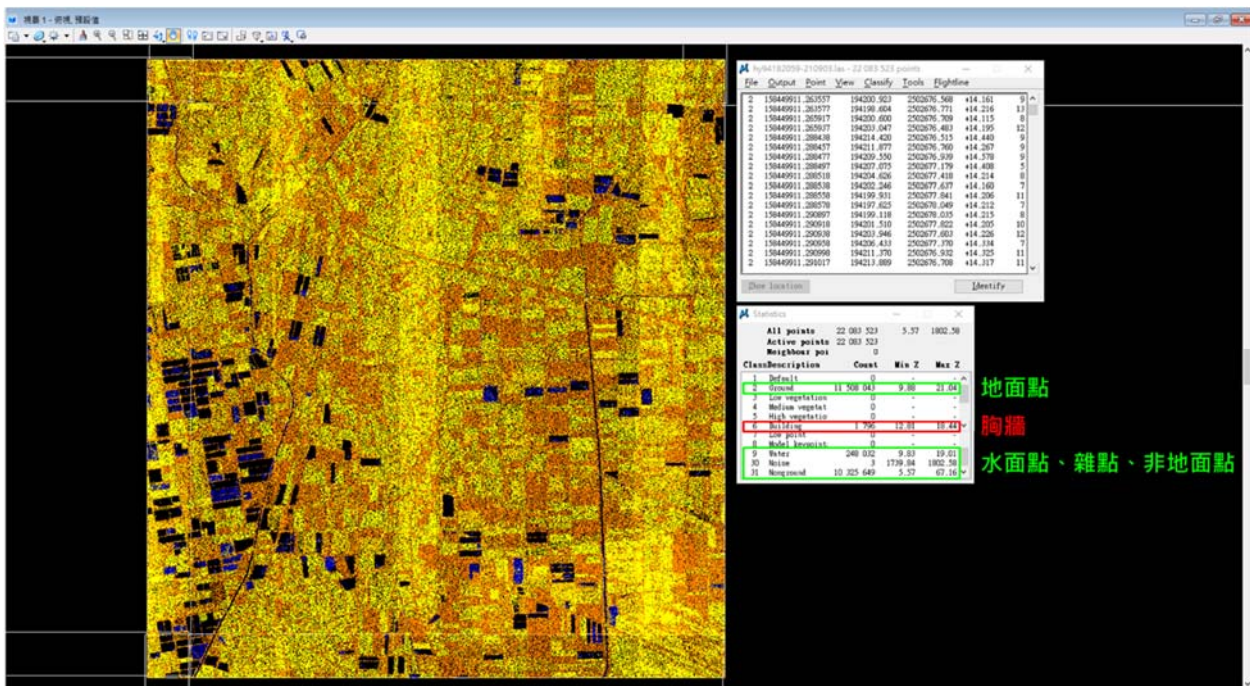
視圖 1 - 俯視, 預設值

hy94182059-210909.las - 22 083 523 points

File Output Point View Classify Tools Flightline

| | | | | | |
|---|---|---|---|---|---|
| 2 | 158449911.263557 | 194200.923 | 2502676.568 | +14.161 | 9 |
| 2 | 158449911.263577 | 194198.604 | 2502676.771 | +14.216 | 11 |
| 2 | 158449911.265917 | 194200.600 | 2502676.709 | +14.115 | 8 |
| 2 | 158449911.265937 | 194203.047 | 2502676.483 | +14.195 | 12 |
| 2 | 158449911.288438 | 194214.420 | 2502676.515 | +14.440 | 9 |
| 2 | 158449911.288457 | 194211.877 | 2502676.760 | +14.267 | 9 |
| 2 | 158449911.288477 | 194209.550 | 2502676.939 | +14.578 | 9 |
| 2 | 158449911.288497 | 194207.075 | 2502677.179 | +14.408 | 5 |
| 2 | 158449911.288518 | 194204.626 | 2502677.418 | +14.214 | 8 |
| 2 | 158449911.288538 | 194202.246 | 2502677.637 | +14.160 | 7 |
| 2 | 158449911.288558 | 194199.931 | 2502677.841 | +14.206 | 11 |
| 2 | 158449911.288578 | 194197.625 | 2502678.049 | +14.212 | 7 |
| 2 | 158449911.290897 | 194199.118 | 2502678.035 | +14.215 | 8 |
| 2 | 158449911.290918 | 194201.510 | 2502677.822 | +14.205 | 10 |
| 2 | 158449911.290938 | 194203.946 | 2502677.603 | +14.226 | 12 |
| 2 | 158449911.290958 | 194206.433 | 2502677.370 | +14.334 | 7 |
| 2 | 158449911.290998 | 194211.370 | 2502676.932 | +14.325 | 11 |
| 2 | 158449911.291017 | 194213.889 | 2502676.708 | +14.317 | 11 |

Show location   Identify

Statistics

All points 22 083 523 5.57 1802.58
Active points 22 083 523
Neighbour poi 0

| Class | Description | Count | Min Z | Max Z |
|---|---|---|---|---|
| 1 | Default | 0 | - | - |
| 2 | Ground | 11 508 043 | 9.86 | 21.04 |
| 3 | Low vegetation | 0 | - | - |
| 4 | Medium vegetat | 0 | - | - |
| 5 | High vegetatio | 0 | - | - |
| 6 | Building | 1 796 | 12.81 | 18.44 |
| 7 | Low point | 0 | - | - |
| 8 | Model keypoint | 0 | - | - |
| 9 | Water | 248 032 | 9.83 | 19.01 |
| 30 | Noise | 3 | 1739.04 | 1802.58 |
| 31 | Nonground | 10 325 649 | 5.57 | 67.16 |

地面點
胸牆
水面點、雜點、非地面點